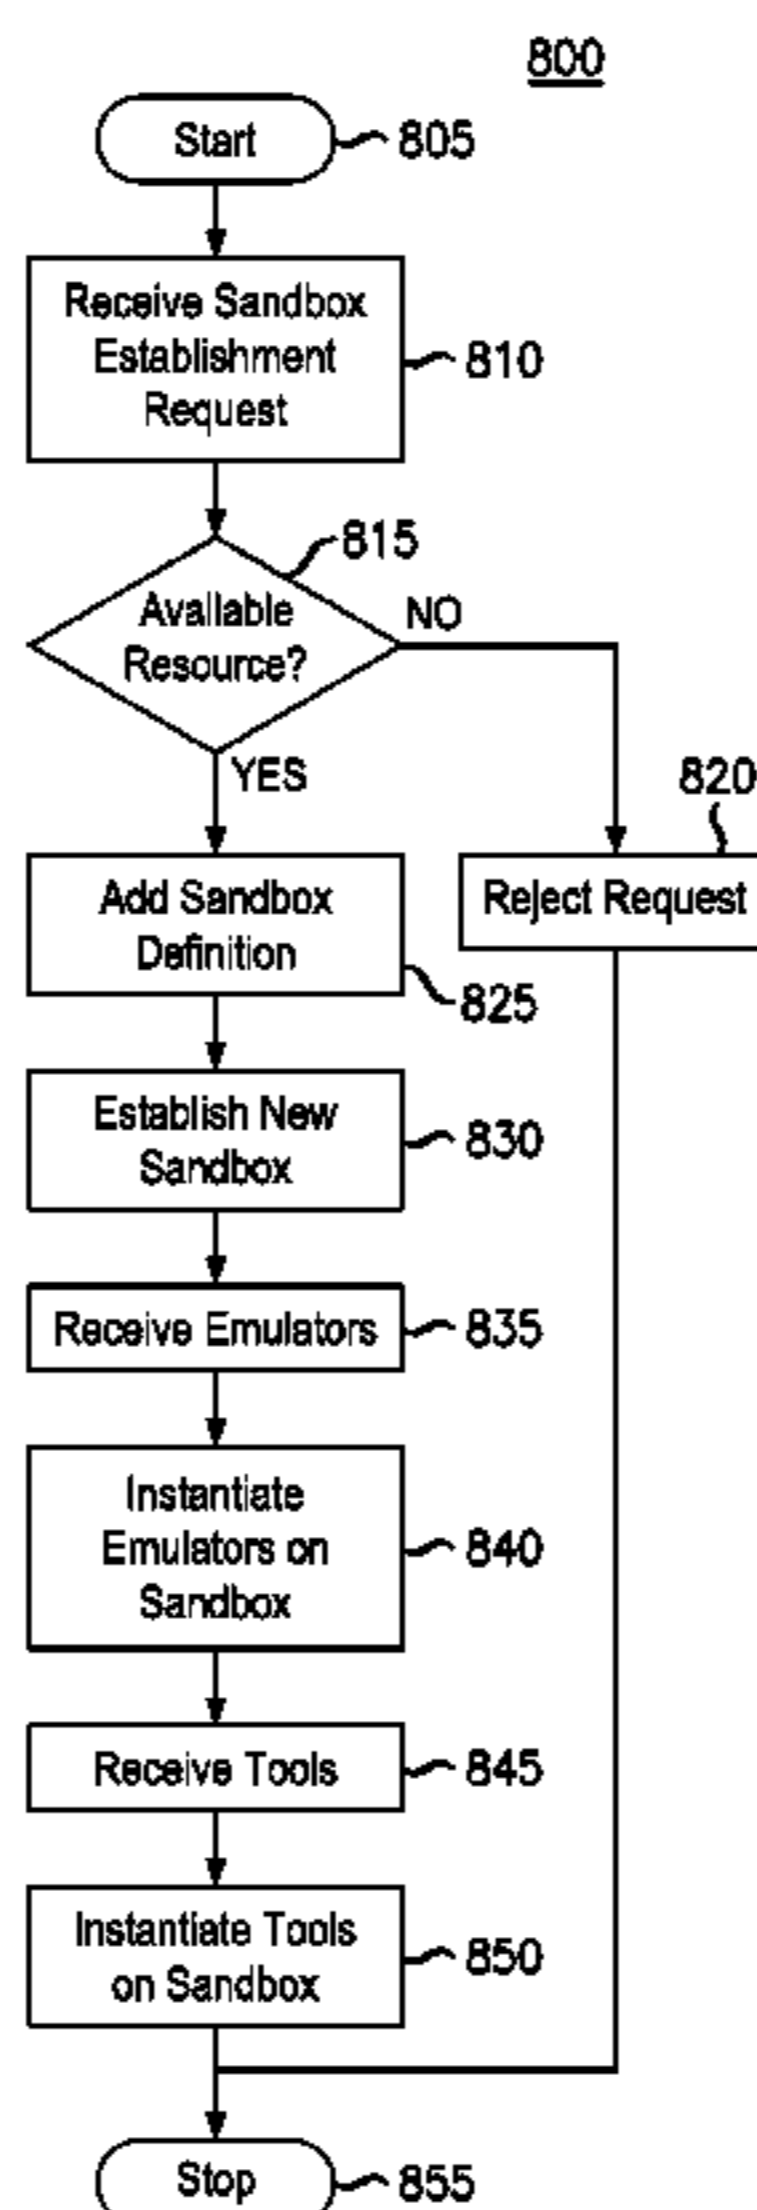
800

Start 805

Receive Sandbox Establishment Request 810

815

Available Resource?

NO

YES

820

Add Sandbox Definition

Reject Request

825

Establish New Sandbox 830

Receive Emulators 835

Instantiate Emulators on Sandbox 840

Receive Tools 845

Instantiate Tools on Sandbox 850

Stop 855